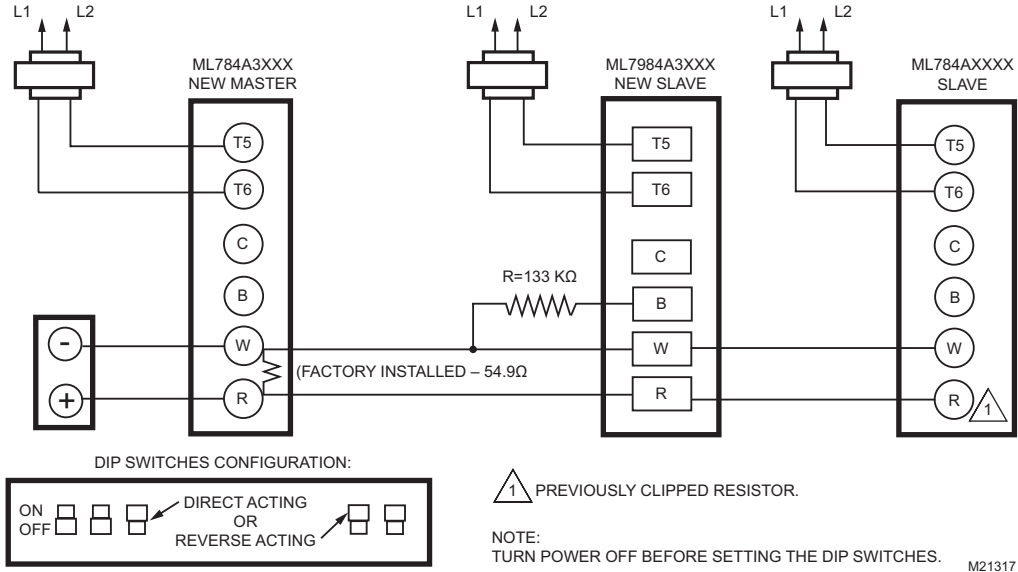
L1 L2

ML784A3XXX
NEW MASTER

T5
T6
C
B
W
R

-
+

(FACTORY INSTALLED – 54.9Ω

L1 L2

ML7984A3XXX
NEW SLAVE

R=133 KΩ

T5
T6
C
B
W
R

L1 L2

ML784AXXXX
SLAVE

T5
T6
C
B
W
R
1

DIP SWITCHES CONFIGURATION:

ON
OFF

DIRECT ACTING
OR
REVERSE ACTING

1 PREVIOUSLY CLIPPED RESISTOR.

NOTE:
TURN POWER OFF BEFORE SETTING THE DIP SWITCHES.

M21317